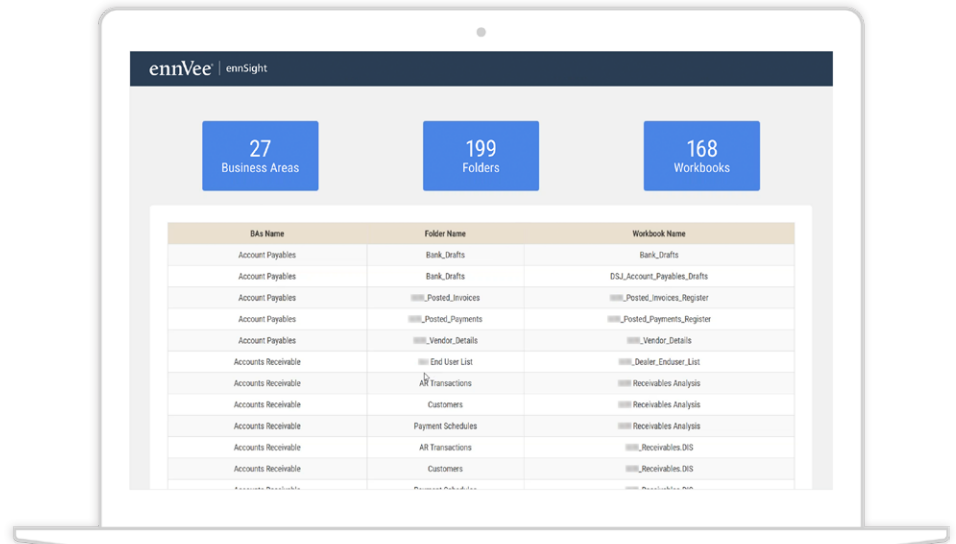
ennVee | ennSight

27
Business Areas

199
Folders

168
Workbooks

| BAs Name | Folder Name | Workbook Name |
|---|---|---|
| Account Payables | Bank_Drafts | Bank_Drafts |
| Account Payables | Bank_Drafts | DSJ_Account_Payables_Drafts |
| Account Payables | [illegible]_Posted_Invoices | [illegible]_Posted_Invoices_Register |
| Account Payables | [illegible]_Posted_Payments | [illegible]_Posted_Payments_Register |
| Account Payables | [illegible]_Vendor_Details | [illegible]_Vendor_Details |
| Accounts Receivable | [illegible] End User List | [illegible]_Dealer_Enduser_List |
| Accounts Receivable | AR Transactions | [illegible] Receivables Analysis |
| Accounts Receivable | Customers | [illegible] Receivables Analysis |
| Accounts Receivable | Payment Schedules | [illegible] Receivables Analysis |
| Accounts Receivable | AR Transactions | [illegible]_Receivables.DIS |
| Accounts Receivable | Customers | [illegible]_Receivables.DIS |
| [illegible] | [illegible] | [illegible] |